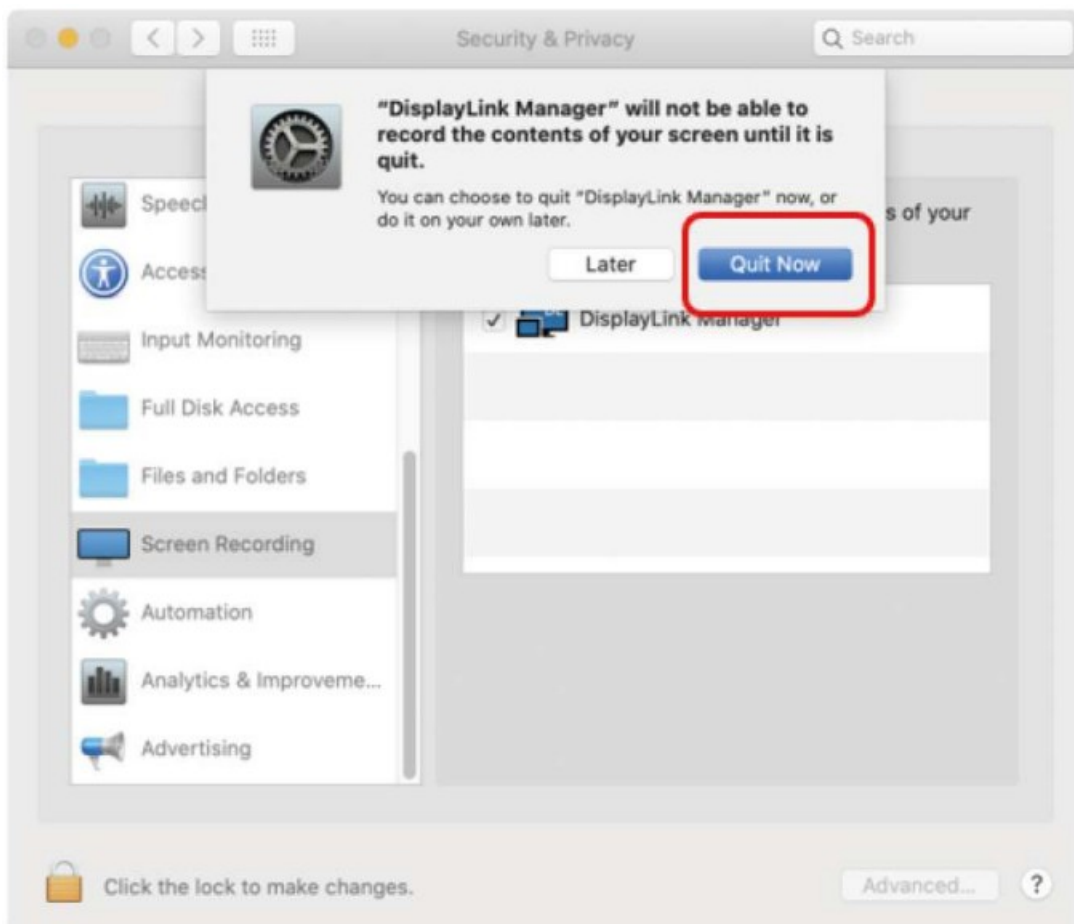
Security & Privacy

Search

"DisplayLink Manager" will not be able to record the contents of your screen until it is quit.

You can choose to quit "DisplayLink Manager" now, or do it on your own later.

Later

Quit Now

Speec

Access

Input Monitoring

Full Disk Access

Files and Folders

Screen Recording

Automation

Analytics & Improveme...

Advertising

s of your

DisplayLink Manager

Click the lock to make changes.

Advanced...

?